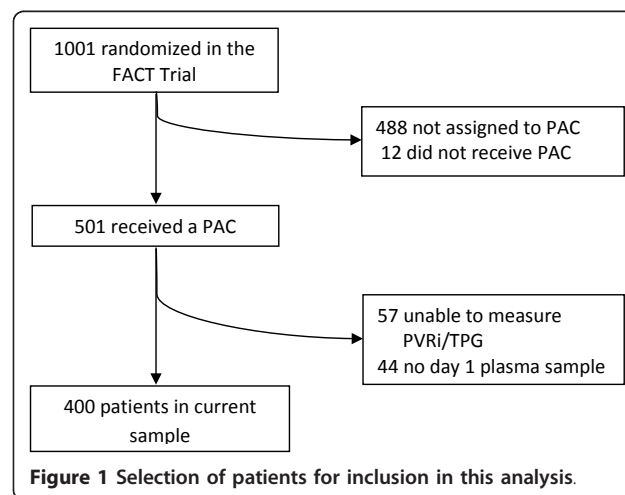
1001 randomized in the FACT Trial

488 not assigned to PAC
12 did not receive PAC

501 received a PAC

57 unable to measure PVRi/TPG
44 no day 1 plasma sample

400 patients in current sample

**Figure 1 Selection of patients for inclusion in this analysis.**